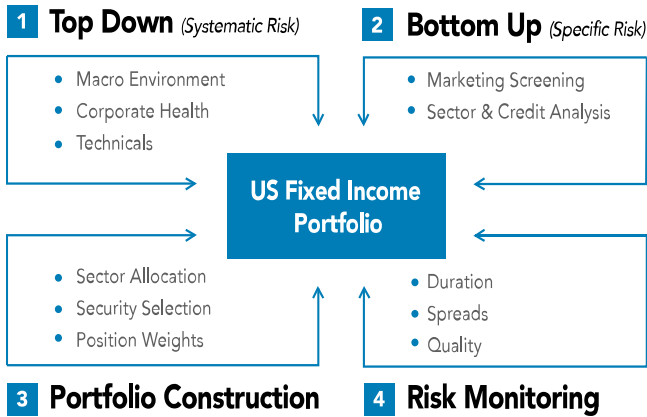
1 Top Down (Systematic Risk)

- Macro Environment
- Corporate Health
- Technicals

2 Bottom Up (Specific Risk)

- Marketing Screening
- Sector & Credit Analysis

US Fixed Income Portfolio

- Sector Allocation
- Security Selection
- Position Weights

3 Portfolio Construction

- Duration
- Spreads
- Quality

4 Risk Monitoring